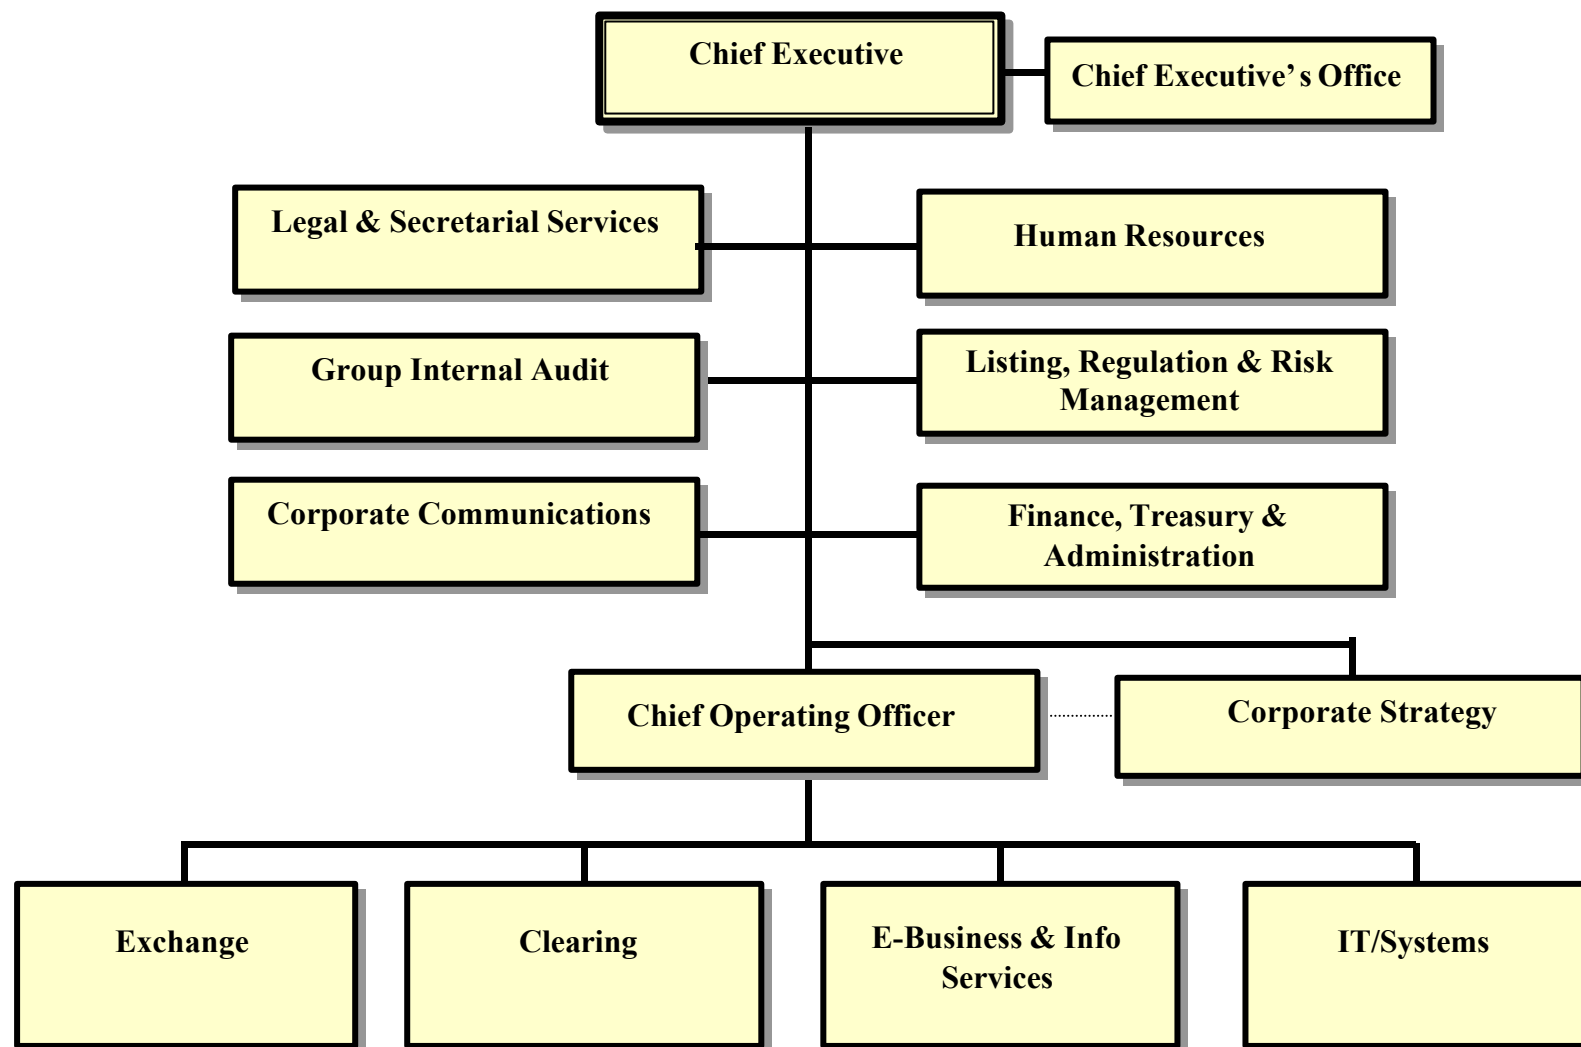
Chief Executive

Chief Executive's Office

Legal & Secretarial Services

Human Resources

Group Internal Audit

Listing, Regulation & Risk Management

Corporate Communications

Finance, Treasury & Administration

Chief Operating Officer

Corporate Strategy

Exchange

Clearing

E-Business & Info Services

IT/Systems